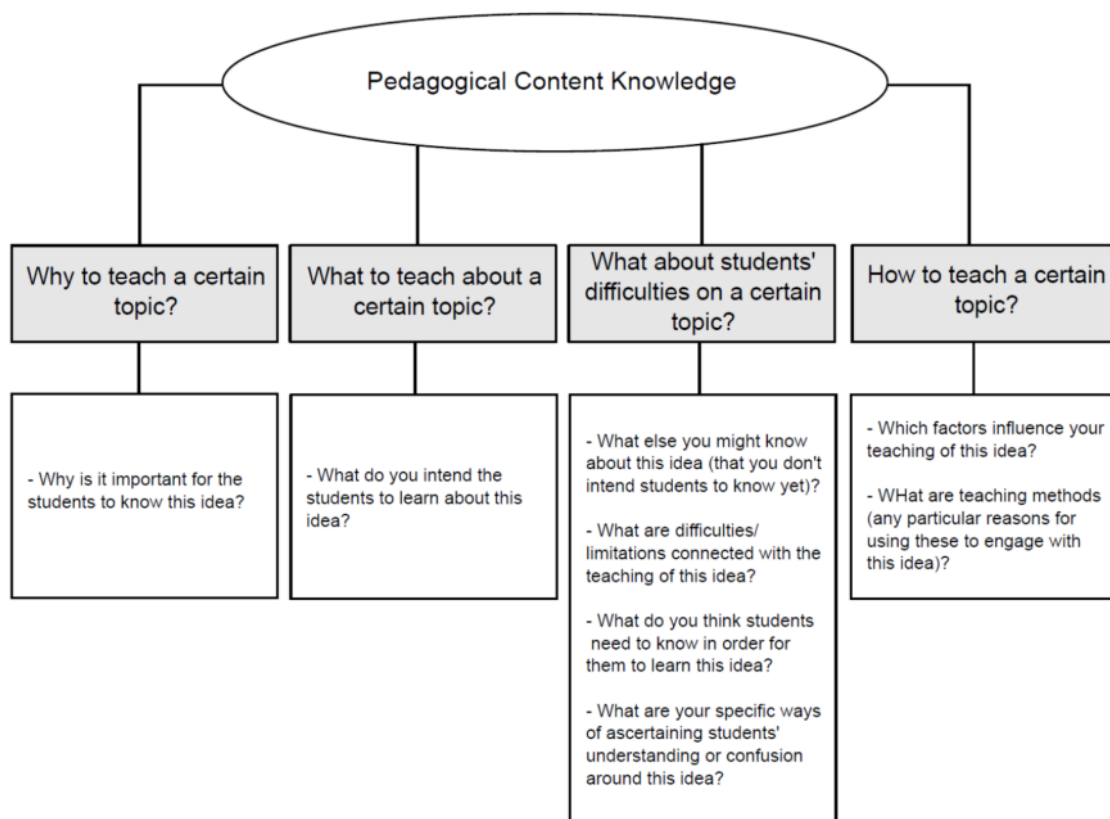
Pedagogical Content Knowledge

Why to teach a certain topic?

- Why is it important for the students to know this idea?

What to teach about a certain topic?

- What do you intend the students to learn about this idea?

What about students' difficulties on a certain topic?

- What else you might know about this idea (that you don't intend students to know yet)?

- What are difficulties/ limitations connected with the teaching of this idea?

- What do you think students need to know in order for them to learn this idea?

- What are your specific ways of ascertaining students' understanding or confusion around this idea?

How to teach a certain topic?

- Which factors influence your teaching of this idea?

- WHat are teaching methods (any particular reasons for using these to engage with this idea)?